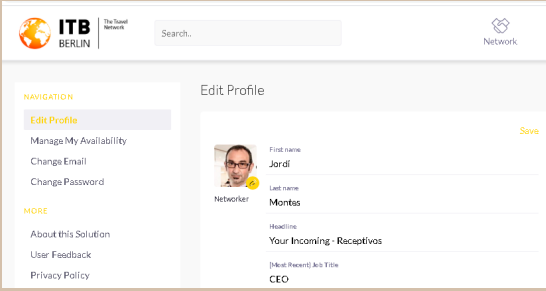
ITB BERLIN The Travel Network

Search..

Network

NAVIGATION

Edit Profile

Manage My Availability

Change Email

Change Password

MORE

About this Solution

User Feedback

Privacy Policy

Edit Profile

Save

Networker

First name

Jordi

Last name

Montes

Headline

Your Incoming - Receptivos

(Most Recent) Job Title

CEO